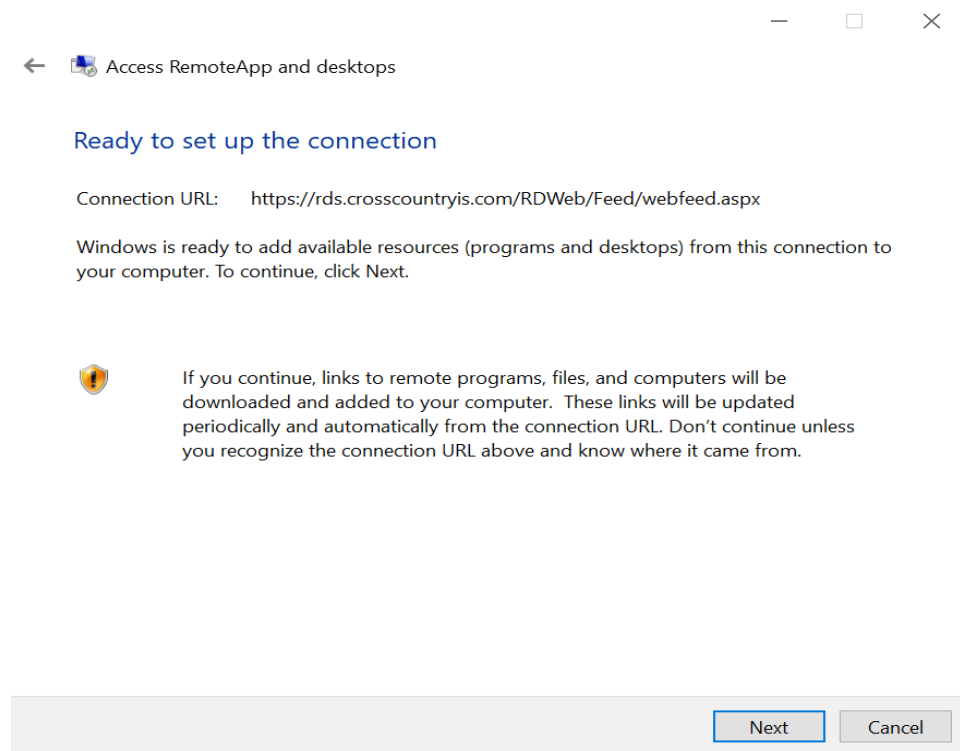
Access RemoteApp and desktops

Ready to set up the connection

Connection URL: https://rds.crosscountryis.com/RDWeb/Feed/webfeed.aspx

Windows is ready to add available resources (programs and desktops) from this connection to your computer. To continue, click Next.

If you continue, links to remote programs, files, and computers will be downloaded and added to your computer. These links will be updated periodically and automatically from the connection URL. Don't continue unless you recognize the connection URL above and know where it came from.

Next Cancel